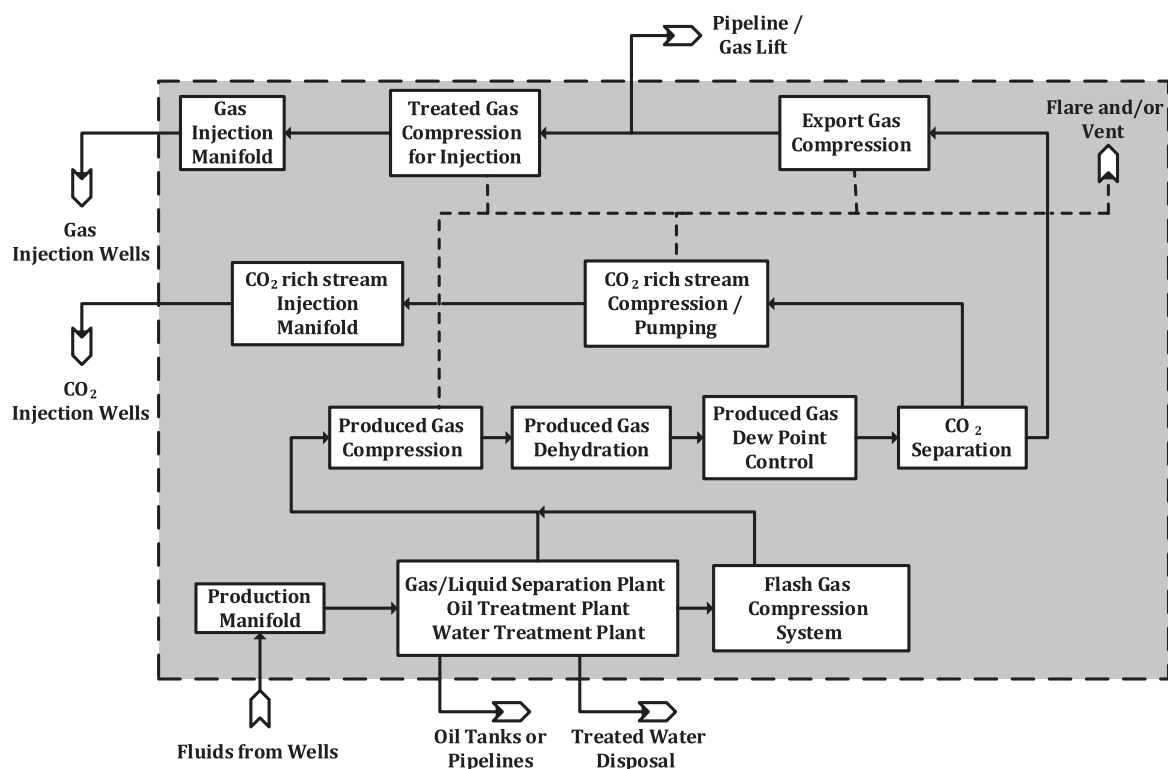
Pipeline / Gas Lift

Gas Injection Manifold

Treated Gas Compression for Injection

Export Gas Compression

Flare and/or Vent

Gas Injection Wells

$CO_2$ rich stream Injection Manifold

$CO_2$ rich stream Compression / Pumping

$CO_2$ Injection Wells

Produced Gas Compression

Produced Gas Dehydration

Produced Gas Dew Point Control

$CO_2$ Separation

Production Manifold

Gas/Liquid Separation Plant
Oil Treatment Plant
Water Treatment Plant

Flash Gas Compression System

Fluids from Wells

Oil Tanks or Pipelines

Treated Water Disposal